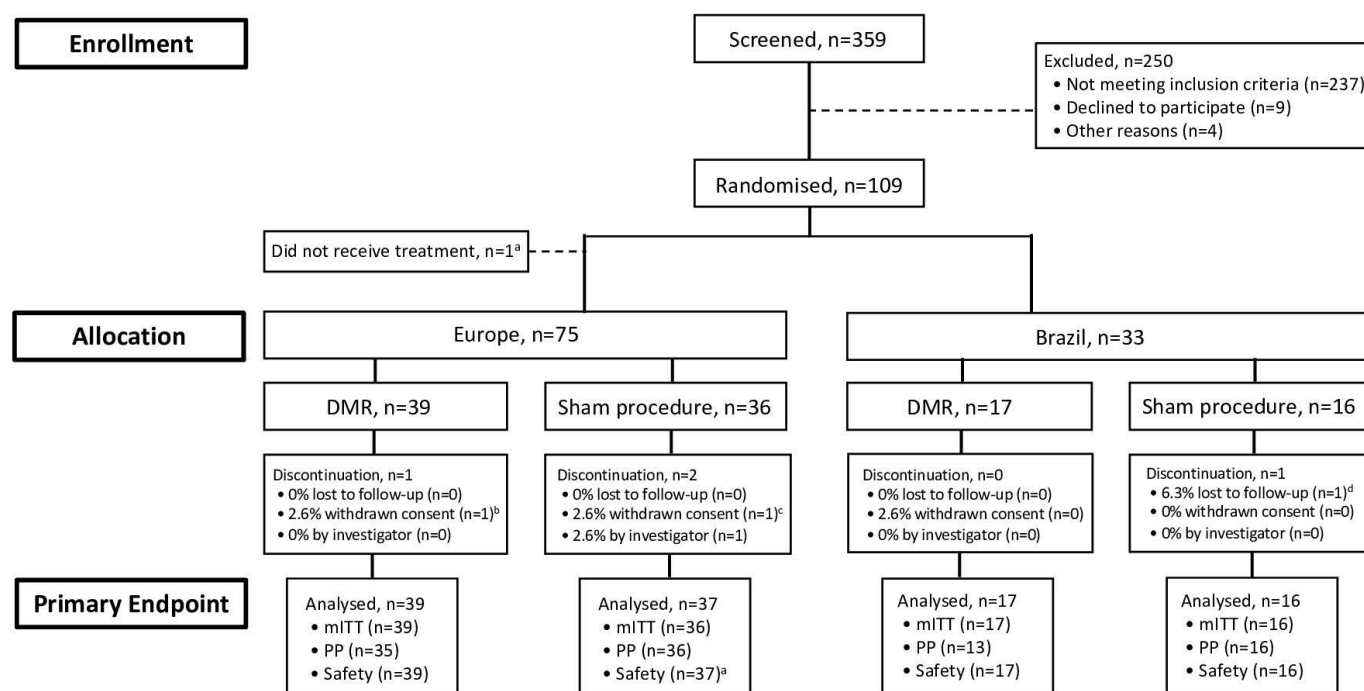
Enrollment

Screened, n=359

Excluded, n=250
• Not meeting inclusion criteria (n=237)
• Declined to participate (n=9)
• Other reasons (n=4)

Randomised, n=109

Did not receive treatment, n=1$^{a}$

Allocation

Europe, n=75

Brazil, n=33

DMR, n=39

Sham procedure, n=36

DMR, n=17

Sham procedure, n=16

Discontinuation, n=1
• 0% lost to follow-up (n=0)
• 2.6% withdrawn consent (n=1)$^{b}$
• 0% by investigator (n=0)

Discontinuation, n=2
• 0% lost to follow-up (n=0)
• 2.6% withdrawn consent (n=1)$^{c}$
• 2.6% by investigator (n=1)

Discontinuation, n=0
• 0% lost to follow-up (n=0)
• 2.6% withdrawn consent (n=0)
• 0% by investigator (n=0)

Discontinuation, n=1
• 6.3% lost to follow-up (n=1)$^{d}$
• 0% withdrawn consent (n=0)
• 0% by investigator (n=0)

Primary Endpoint

Analysed, n=39
• mITT (n=39)
• PP (n=35)
• Safety (n=39)

Analysed, n=37
• mITT (n=36)
• PP (n=36)
• Safety (n=37)$^{a}$

Analysed, n=17
• mITT (n=17)
• PP (n=13)
• Safety (n=17)

Analysed, n=16
• mITT (n=16)
• PP (n=16)
• Safety (n=16)